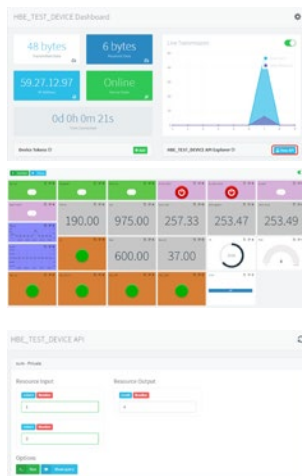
HBE_TEST_DEVICE Dashboard

48 bytes

6 bytes

59.27.12.97

Online

0d 0h 0m 21s

HBE_TEST_DEVICE API

190.00

975.00

257.33

253.47

253.49

600.00

37.00

HBE_TEST_DEVICE API

Resource Input

Resource Output

Options